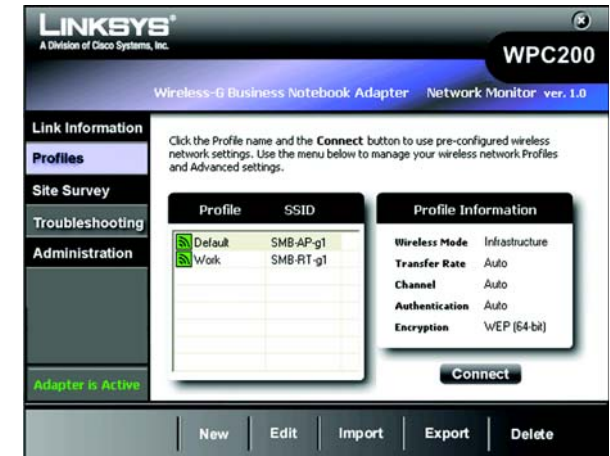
LINKSYS®
A Division of Cisco Systems, Inc.

WPC200

Wireless-G Business Notebook Adapter   Network Monitor ver. 1.0

Link Information
Profiles
Site Survey
Troubleshooting
Administration

Adapter is Active

Click the Profile name and the **Connect** button to use pre-configured wireless network settings. Use the menu below to manage your wireless network Profiles and Advanced settings.

| Profile | SSID |
|---|---|
| Default | SMB-AP-g1 |
| Work | SMB-RT-g1 |

Profile Information

| | |
|---|---|
| Wireless Mode | Infrastructure |
| Transfer Rate | Auto |
| Channel | Auto |
| Authentication | Auto |
| Encryption | WEP (64-bit) |

Connect

New   Edit   Import   Export   Delete